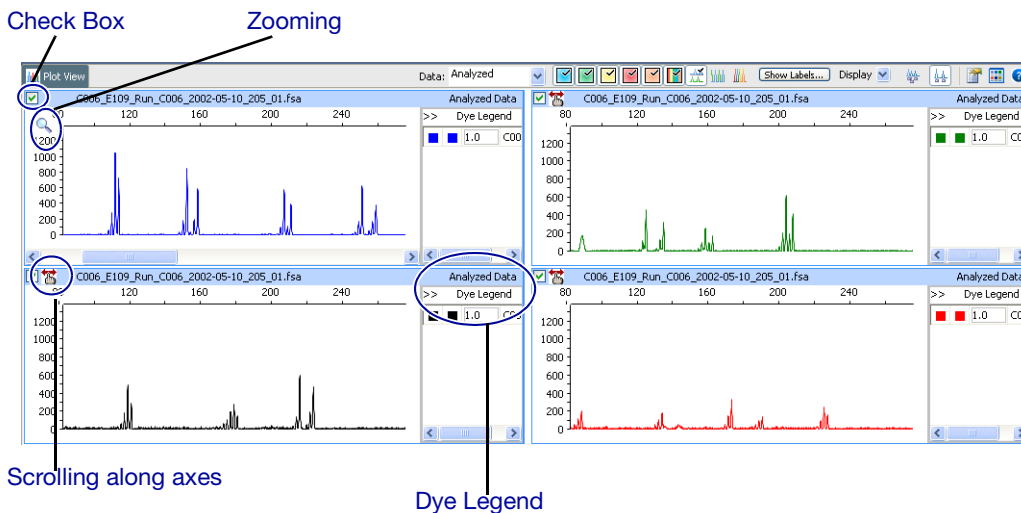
Check Box

Zooming

Plot View

Data: Analyzed

Show Labels...

Display

C006_E109_Run_C006_2002-05-10_205_01.fsa

Analyzed Data

>> Dye Legend

1.0

C00

80 120 160 200 240

200

1000 800 600 400 200 0

C006_E109_Run_C006_2002-05-10_205_01.fsa

Analyzed Data

>> Dye Legend

1.0

C0

80 120 160 200 240

1200 1000 800 600 400 200 0

C006_E109_Run_C006_2002-05-10_205_01.fsa

Analyzed Data

>> Dye Legend

1.0

C0

80 120 160 200 240

1200 1000 800 600 400 200 0

C006_E109_Run_C006_2002-05-10_205_01.fsa

Analyzed Data

>> Dye Legend

1.0

C0

80 120 160 200 240

1200 1000 800 600 400 200 0

Scrolling along axes

Dye Legend